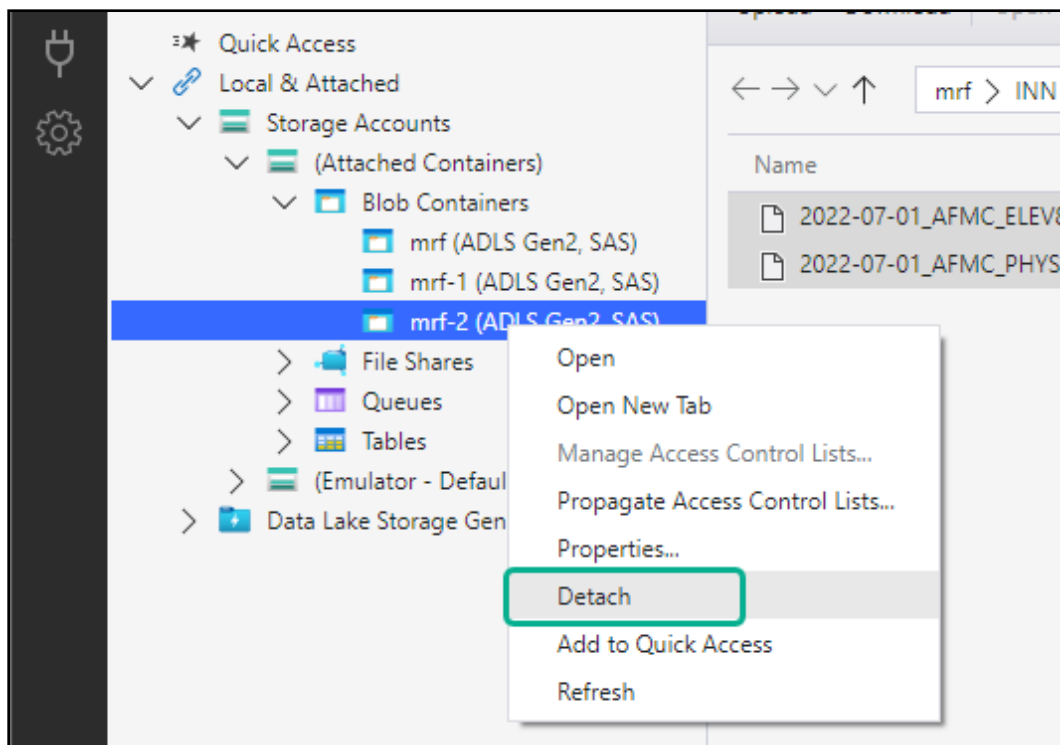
Quick Access
Local & Attached
Storage Accounts
(Attached Containers)
Blob Containers
mrf (ADLS Gen2, SAS)
mrf-1 (ADLS Gen2, SAS)
mrf-2 (ADLS Gen2, SAS)
File Shares
Queues
Tables
(Emulator - Defaul
Data Lake Storage Gen

mrf > INN
Name
2022-07-01_AFMC_ELEV
2022-07-01_AFMC_PHYS

Open
Open New Tab
Manage Access Control Lists...
Propagate Access Control Lists...
Properties...
Detach
Add to Quick Access
Refresh